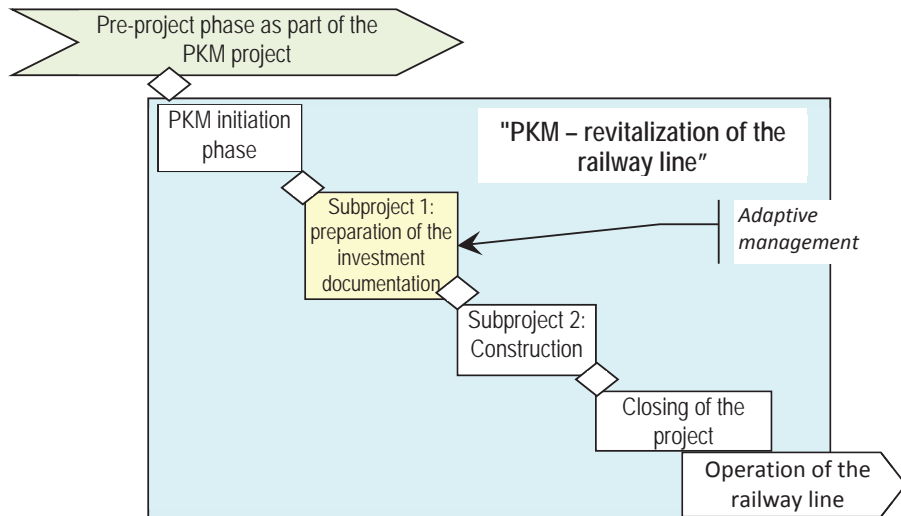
Pre-project phase as part of the PKM project

PKM initiation phase

"PKM – revitalization of the railway line"

Subproject 1: preparation of the investment documentation

Adaptive management

Subproject 2: Construction

Closing of the project

Operation of the railway line